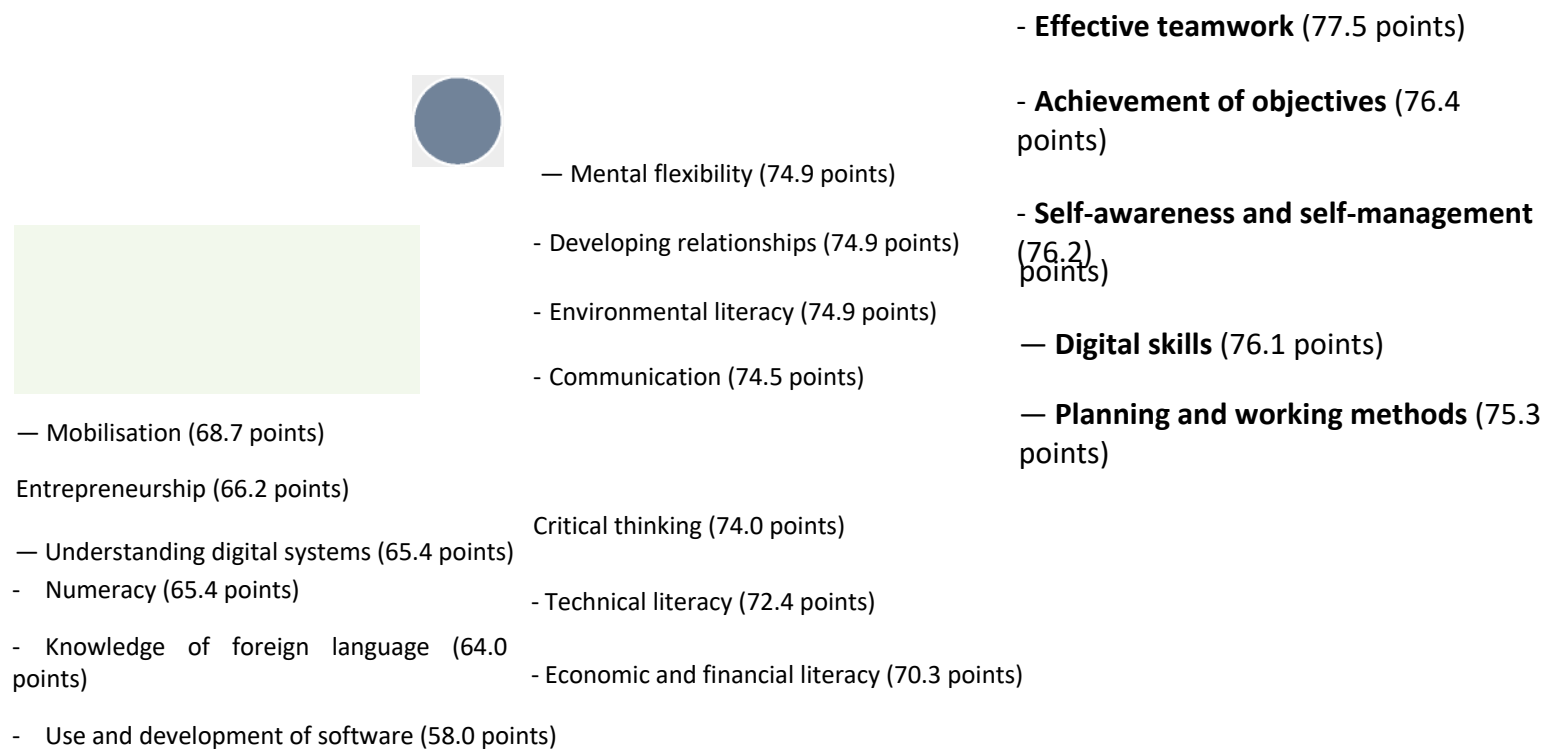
- **Effective teamwork** (77.5 points)

- **Achievement of objectives** (76.4 points)

- **Self-awareness and self-management** (76.2) points)

— **Digital skills** (76.1 points)

— **Planning and working methods** (75.3 points)

— Mental flexibility (74.9 points)

- Developing relationships (74.9 points)

- Environmental literacy (74.9 points)

- Communication (74.5 points)

Critical thinking (74.0 points)

- Technical literacy (72.4 points)

- Economic and financial literacy (70.3 points)

— Mobilisation (68.7 points)

Entrepreneurship (66.2 points)

— Understanding digital systems (65.4 points)

- Numeracy (65.4 points)

- Knowledge of foreign language (64.0 points)

- Use and development of software (58.0 points)